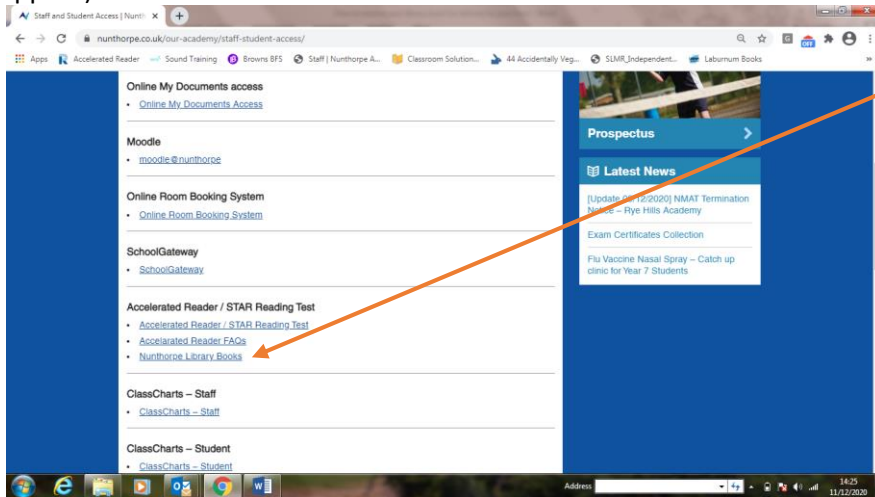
Staff and Student Access | Nunth ×

nunthorpe.co.uk/our-academy/staff-student-access/

Apps Accelerated Reader Sound Training Browns BFS Staff | Nunthorpe A... Classroom Solution... 44 Accidentally Veg... SLMR_Independent... Laburnum Books

Online My Documents access
• Online My Documents Access

Moodle
• moodle@nunthorpe

Online Room Booking System
• Online Room Booking System

SchoolGateway
• SchoolGateway

Accelerated Reader / STAR Reading Test
• Accelerated Reader / STAR Reading Test
• Accelarated Reader FAQs
• Nunthorpe Library Books

ClassCharts – Staff
• ClassCharts – Staff

ClassCharts – Student
• ClassCharts – Student

Prospectus

Latest News

[Update 0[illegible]/12/2020] NMAT Termination N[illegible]e – Rye Hills Academy

Exam Certificates Collection

Flu Vaccine Nasal Spray – Catch up clinic for Year 7 Students

Address

14:25
11/12/2020